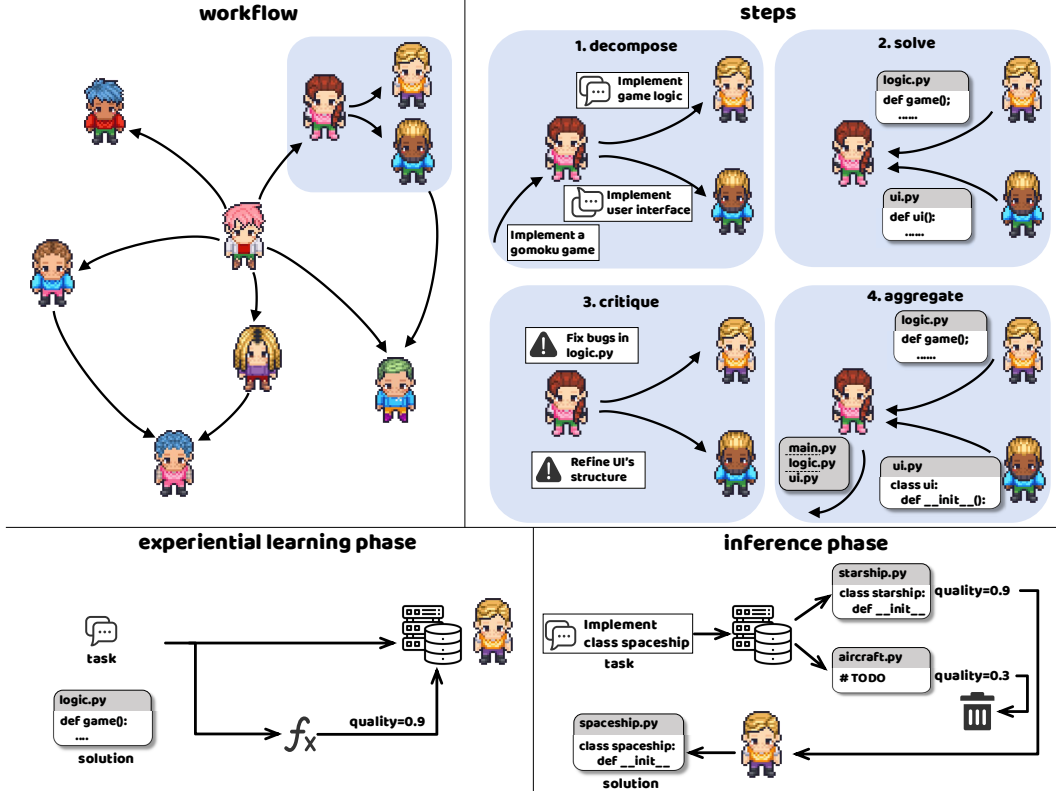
workflow

steps

1. decompose

Implement game logic

Implement user interface

Implement a gomoku game

2. solve

logic.py
def game():
......

ui.py
def ui():
......

3. critique

Fix bugs in logic.py

Refine UI's structure

4. aggregate

logic.py
def game():
......

main.py
logic.py
ui.py

ui.py
class ui:
def __init__():

experiential learning phase

task

logic.py
def game():
....

solution

$f_x$

quality=0.9

inference phase

Implement class spaceship

task

starship.py
class starship:
def __init__

quality=0.9

aircraft.py
# TODO

quality=0.3

spaceship.py
class spaceship:
def __init__

solution